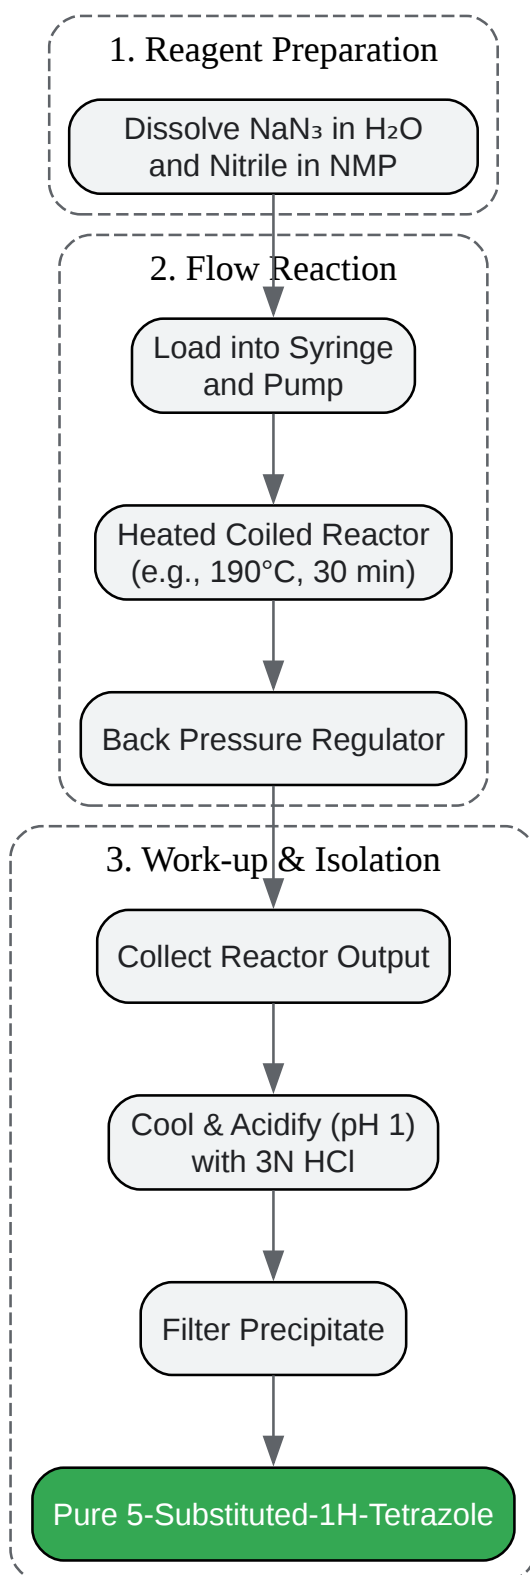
1. Reagent Preparation

Dissolve $NaN_3$ in $H_2O$ and Nitrile in NMP

2. Flow Reaction

Load into Syringe and Pump

Heated Coiled Reactor (e.g., 190°C, 30 min)

Back Pressure Regulator

3. Work-up & Isolation

Collect Reactor Output

Cool & Acidify (pH 1) with 3N HCl

Filter Precipitate

Pure 5-Substituted-1H-Tetrazole